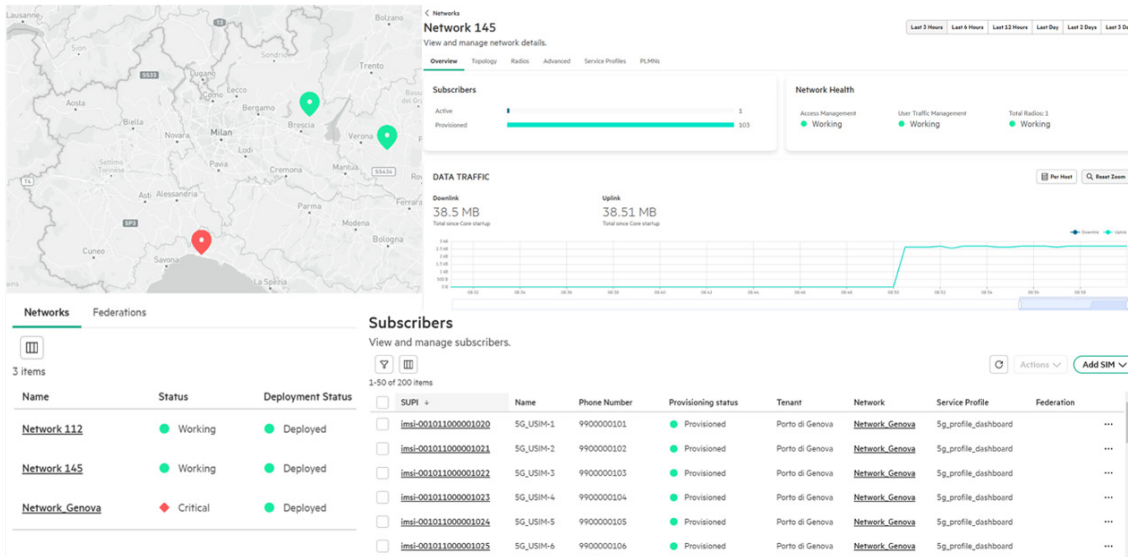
Lausanne
Bolzano
Trento
SS33
Como
Lecco
Bergamo
Aosta
Brescia
Verona
Novara
Milan
Pavia
Cremona
Torino
Piacenza
Alessandria
Asti
Parma
Modena
Cuneo
Savona
Genoa
Bologna
La Spezia
SP3
SS434

< Networks
Network 145
View and manage network details.
Last 3 Hours | Last 6 Hours | Last 12 Hours | Last Day | Last 2 Days | Last 3 Da
Overview | Topology | Radios | Advanced | Service Profiles | PLMNs

Subscribers
Active 1
Provisioned 103

Network Health
Access Management
Working
User Traffic Management
Working
Total Radios: 1
Working

DATA TRAFFIC
Per Host
Reset Zoom
Downlink
38.5 MB
Total since Core startup
Uplink
38.51 MB
Total since Core startup
Downlink Uplink

Networks | Federations
3 items
| Name | Status | Deployment Status |
|---|---|---|
| Network 112 | Working | Deployed |
| Network 145 | Working | Deployed |
| Network_Genova | Critical | Deployed |

Subscribers
View and manage subscribers.
Actions
Add SIM
1-50 of 200 items
| SUPI | Name | Phone Number | Provisioning status | Tenant | Network | Service Profile | Federation |
|---|---|---|---|---|---|---|---|
| imsi-001011000001020 | 5G_USIM-1 | 9900000101 | Provisioned | Porto di Genova | Network_Genova | 5g_profile_dashboard | ••• |
| imsi-001011000001021 | 5G_USIM-2 | 9900000102 | Provisioned | Porto di Genova | Network_Genova | 5g_profile_dashboard | ••• |
| imsi-001011000001022 | 5G_USIM-3 | 9900000103 | Provisioned | Porto di Genova | Network_Genova | 5g_profile_dashboard | ••• |
| imsi-001011000001023 | 5G_USIM-4 | 9900000104 | Provisioned | Porto di Genova | Network_Genova | 5g_profile_dashboard | ••• |
| imsi-001011000001024 | 5G_USIM-5 | 9900000105 | Provisioned | Porto di Genova | Network_Genova | 5g_profile_dashboard | ••• |
| imsi-001011000001025 | 5G_USIM-6 | 9900000106 | Provisioned | Porto di Genova | Network_Genova | 5g_profile_dashboard | ••• |